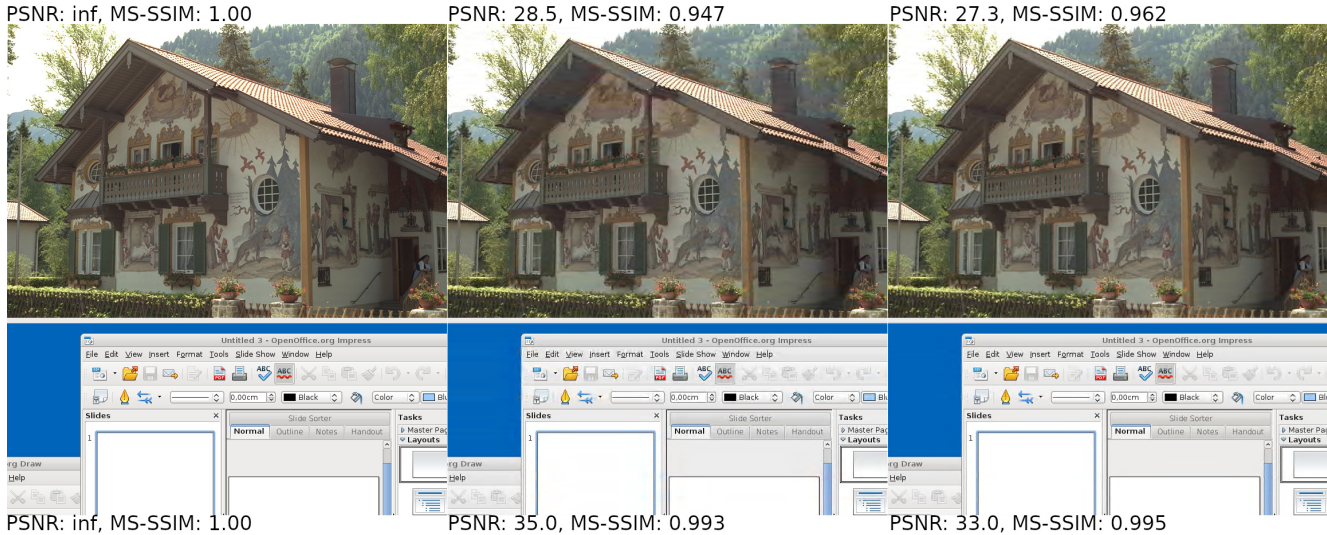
PSNR: inf, MS-SSIM: 1.00
PSNR: 28.5, MS-SSIM: 0.947
PSNR: 27.3, MS-SSIM: 0.962

Untitled 3 - OpenOffice.org Impress
File Edit View Insert Format Tools Slide Show Window Help
0,00cm Black Color Blu
Slides
Slide Sorter
Normal Outline Notes Handout
Tasks
Master Pag
Layouts
1
rg Draw
Help

Untitled 3 - OpenOffice.org Impress
File Edit View Insert Format Tools Slide Show Window Help
0,00cm Black Color Blu
Slides
Slide Sorter
Normal Outline Notes Handout
Tasks
Master Pag
Layouts
1
rg Draw
Help

Untitled 3 - OpenOffice.org Impress
File Edit View Insert Format Tools Slide Show Window Help
0,00cm Black Color Blu
Slides
Slide Sorter
Normal Outline Notes Handout
Tasks
Master Pag
Layouts
1
rg Draw
Help

PSNR: inf, MS-SSIM: 1.00
PSNR: 35.0, MS-SSIM: 0.993
PSNR: 33.0, MS-SSIM: 0.995